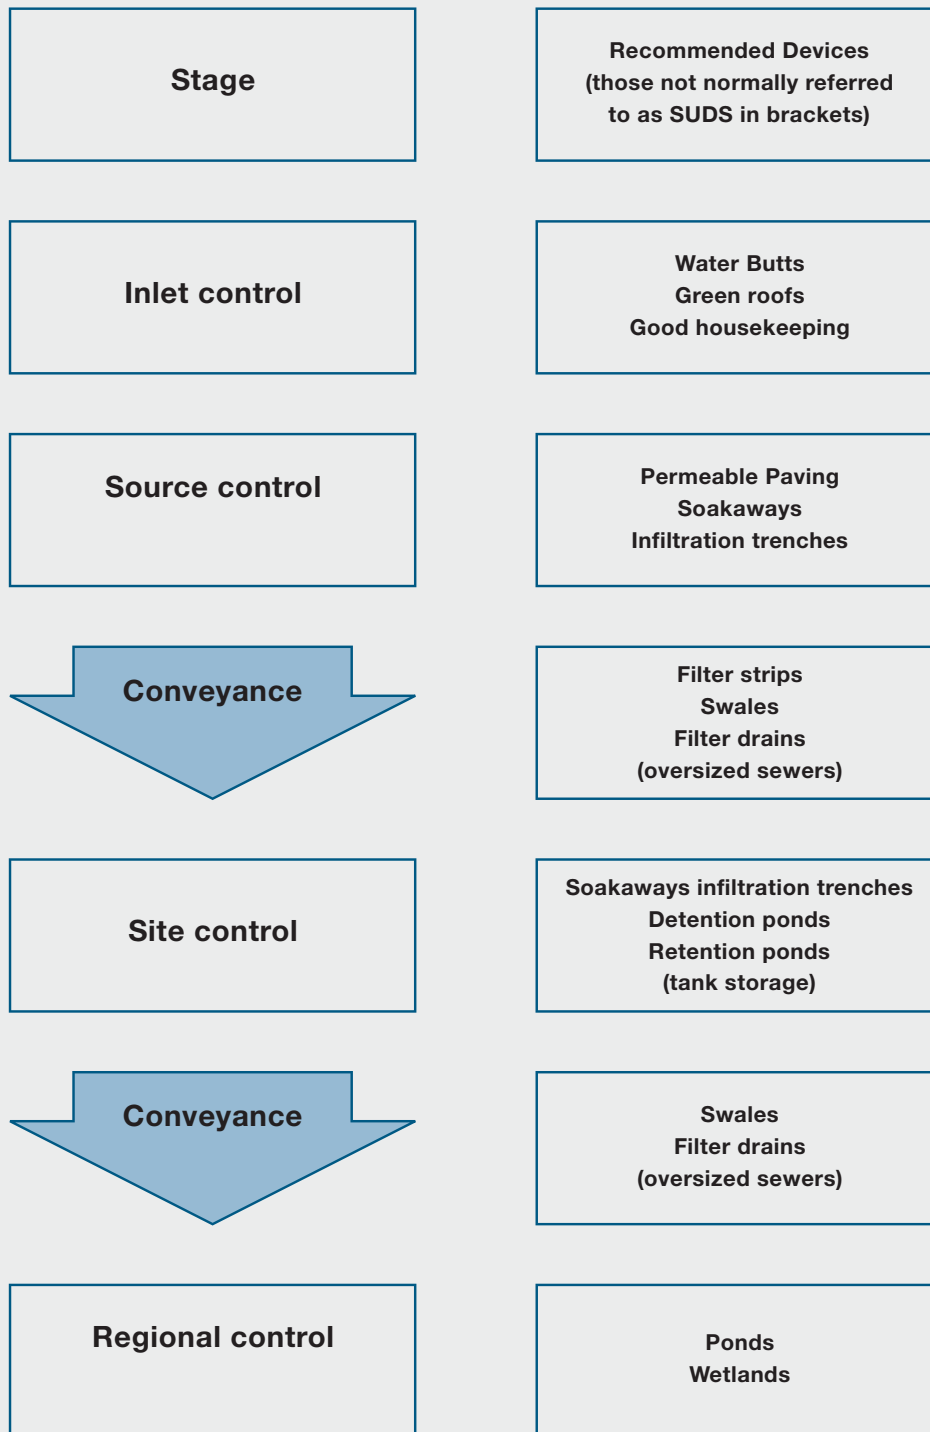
| Stage | Recommended Devices (those not normally referred to as SUDS in brackets) |
|---|---|
| Inlet control | Water Butts<br>Green roofs<br>Good housekeeping |
| Source control | Permeable Paving<br>Soakaways<br>Infiltration trenches |
| Conveyance | Filter strips<br>Swales<br>Filter drains<br>(oversized sewers) |
| Site control | Soakaways infiltration trenches<br>Detention ponds<br>Retention ponds<br>(tank storage) |
| Conveyance | Swales<br>Filter drains<br>(oversized sewers) |
| Regional control | Ponds<br>Wetlands |